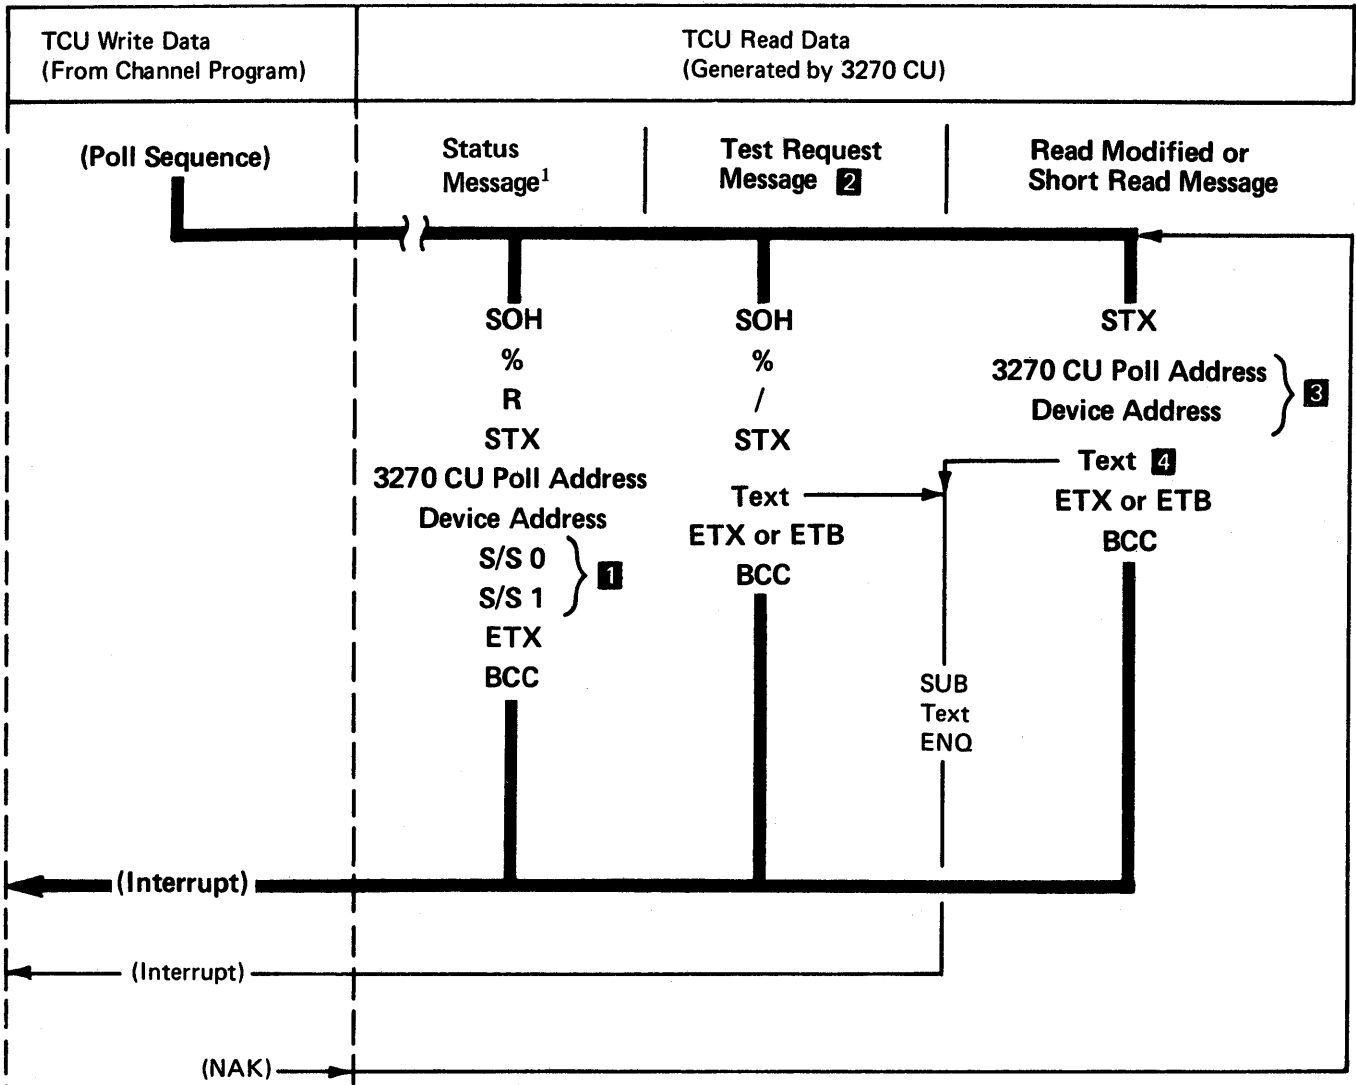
TCU Write Data (From Channel Program)

TCU Read Data (Generated by 3270 CU)

(Poll Sequence)

Status Message$^1$

Test Request Message 2

Read Modified or Short Read Message

SOH
%
R
STX
3270 CU Poll Address
Device Address
S/S 0
S/S 1
1
ETX
BCC

SOH
%
/
STX
Text
ETX or ETB
BCC

STX
3270 CU Poll Address
Device Address
3
Text 4
ETX or ETB
BCC

SUB
Text
ENQ

(Interrupt)

(Interrupt)

(NAK)